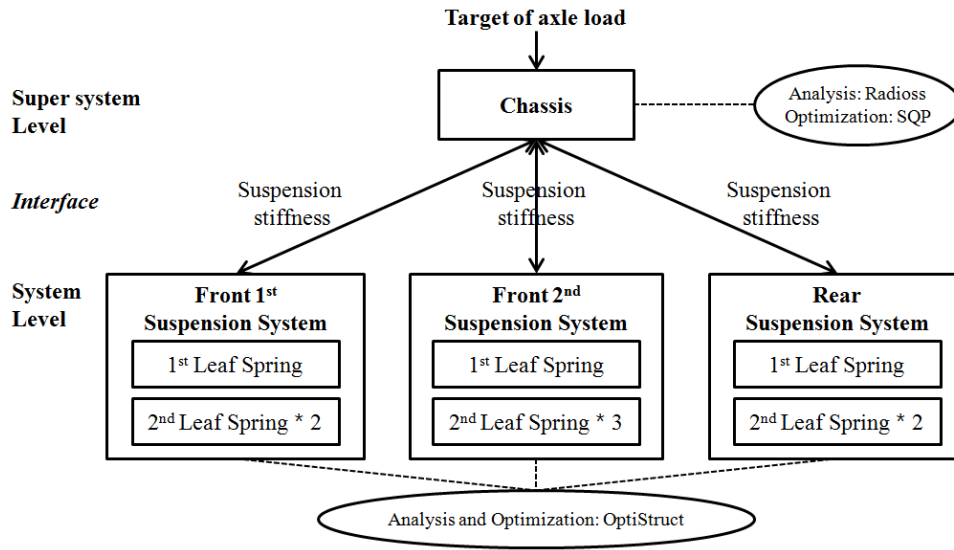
Target of axle load

Super system Level

Chassis

Analysis: Radioss
Optimization: SQP

Interface

Suspension stiffness

Suspension stiffness

Suspension stiffness

System Level

Front 1$^{st}$ Suspension System

1$^{st}$ Leaf Spring

2$^{nd}$ Leaf Spring * 2

Front 2$^{nd}$ Suspension System

1$^{st}$ Leaf Spring

2$^{nd}$ Leaf Spring * 3

Rear Suspension System

1$^{st}$ Leaf Spring

2$^{nd}$ Leaf Spring * 2

Analysis and Optimization: OptiStruct